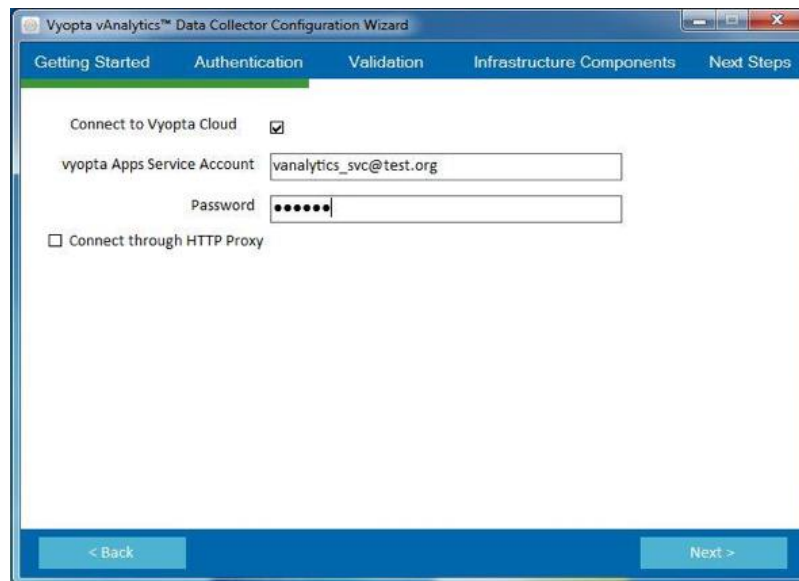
Vyopta vAnalytics™ Data Collector Configuration Wizard

Getting Started Authentication Validation Infrastructure Components Next Steps

Connect to Vyopta Cloud ☑

vyopta Apps Service Account vanalytics_svc@test.org

Password ••••••

☐ Connect through HTTP Proxy

< Back

Next >